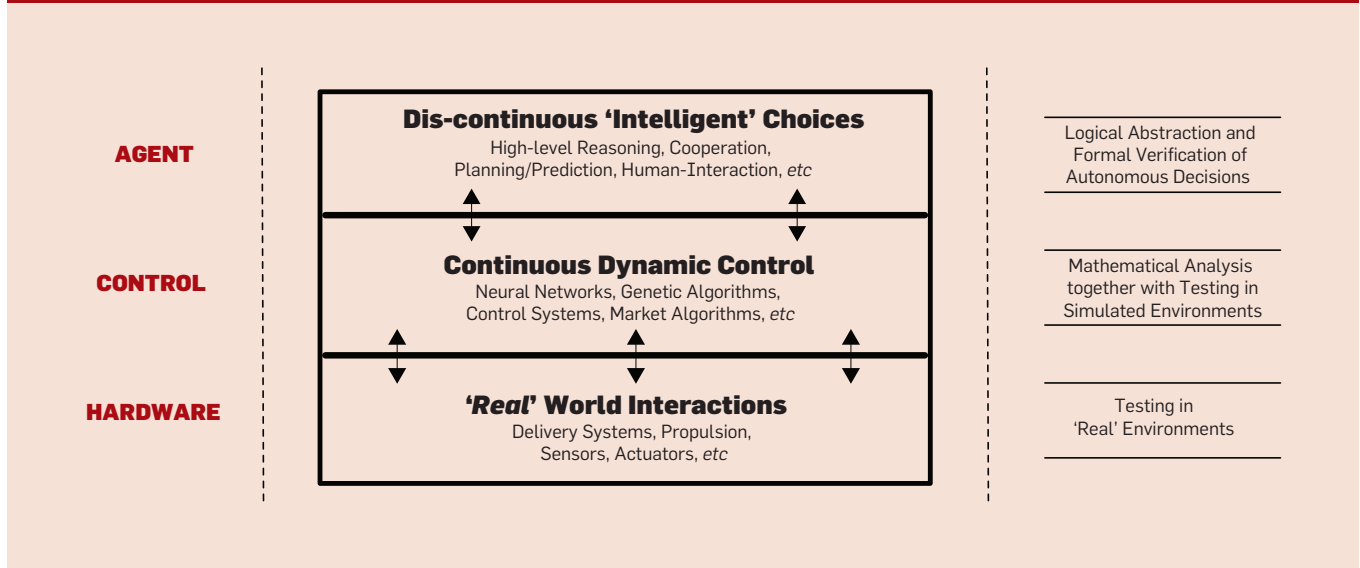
AGENT

CONTROL

HARDWARE

Dis-continuous 'Intelligent' Choices
High-level Reasoning, Cooperation, Planning/Prediction, Human-Interaction, *etc*

Continuous Dynamic Control
Neural Networks, Genetic Algorithms, Control Systems, Market Algorithms, *etc*

'*Real*' World Interactions
Delivery Systems, Propulsion, Sensors, Actuators, *etc*

Logical Abstraction and Formal Verification of Autonomous Decisions

Mathematical Analysis together with Testing in Simulated Environments

Testing in 'Real' Environments